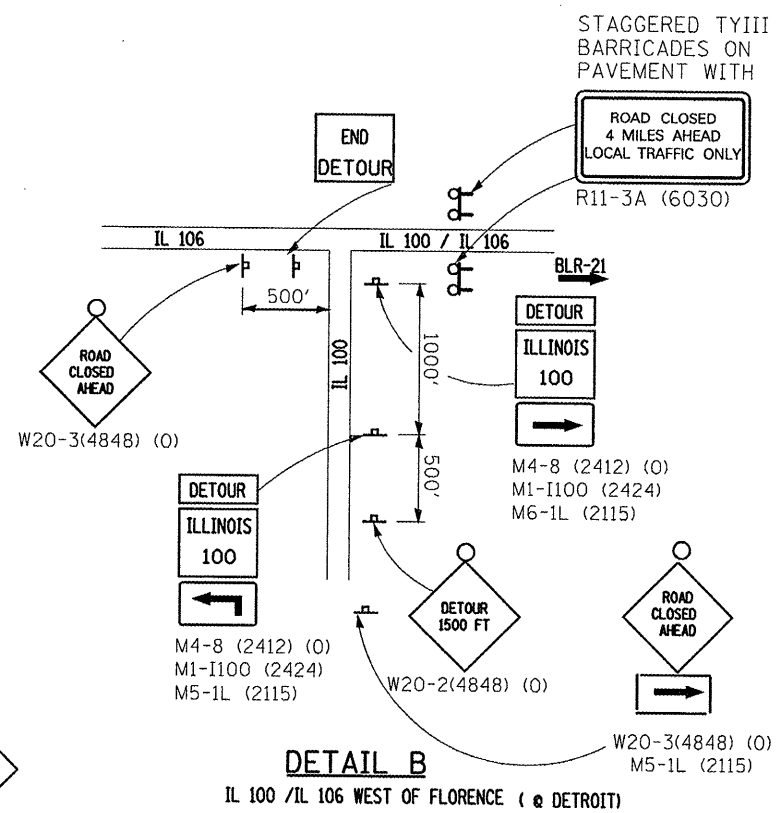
STAGGERED TYIII BARRICADES ON PAVEMENT WITH

ROAD CLOSED
4 MILES AHEAD
LOCAL TRAFFIC ONLY

R11-3A (6030)

END
DETOUR

IL 106

IL 100 / IL 106

BLR-21

500'

ROAD
CLOSED
AHEAD

W20-3(4848) (0)

IL 100

1000'

DETOUR
ILLINOIS
100

M4-8 (2412) (0)
M1-I100 (2424)
M6-1L (2115)

500'

DETOUR
ILLINOIS
100

M4-8 (2412) (0)
M1-I100 (2424)
M5-1L (2115)

DETOUR
1500 FT

W20-2(4848) (0)

ROAD
CLOSED
AHEAD

W20-3(4848) (0)
M5-1L (2115)

DETAIL B

IL 100 /IL 106 WEST OF FLORENCE ( @ DETROIT)